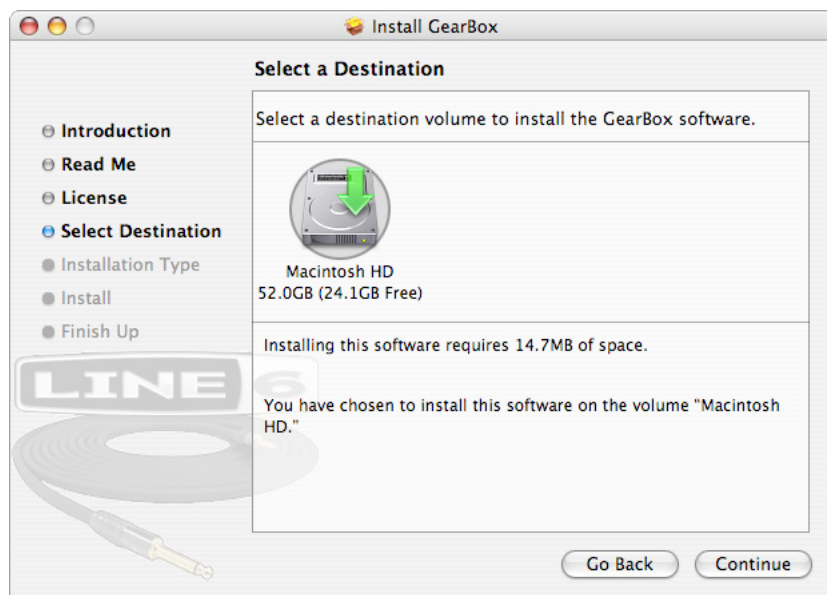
Install GearBox

Select a Destination

Introduction
Read Me
License
Select Destination
Installation Type
Install
Finish Up

LINE 6

Select a destination volume to install the GearBox software.

Macintosh HD
52.0GB (24.1GB Free)

Installing this software requires 14.7MB of space.

You have chosen to install this software on the volume "Macintosh HD."

Go Back
Continue